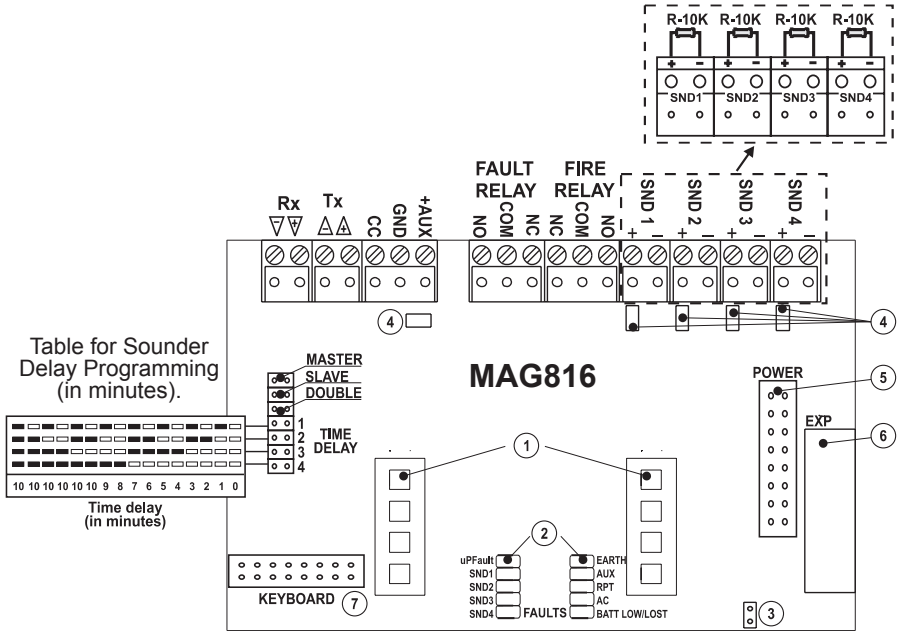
R-10K R-10K R-10K R-10K

+ - + - + - + -

SND1 SND2 SND3 SND4

FAULT RELAY

FIRE RELAY

Rx

Tx

CC GND +AUX

NO COM NC NC COM NO

SND 1 SND 2 SND 3 SND 4

+ + + +

4

4

Table for Sounder Delay Programming (in minutes).

MASTER

SLAVE

DOUBLE

1

2

3

4

TIME DELAY

MAG816

POWER

5

EXP

6

1

10 10 10 10 10 10 9 8 7 6 5 4 3 2 1 0

Time delay (in minutes)

2

uPFault

SND1

SND2

SND3

SND4

FAULTS

EARTH

AUX

RPT

AC

BATT LOW/LOST

KEYBOARD

7

3